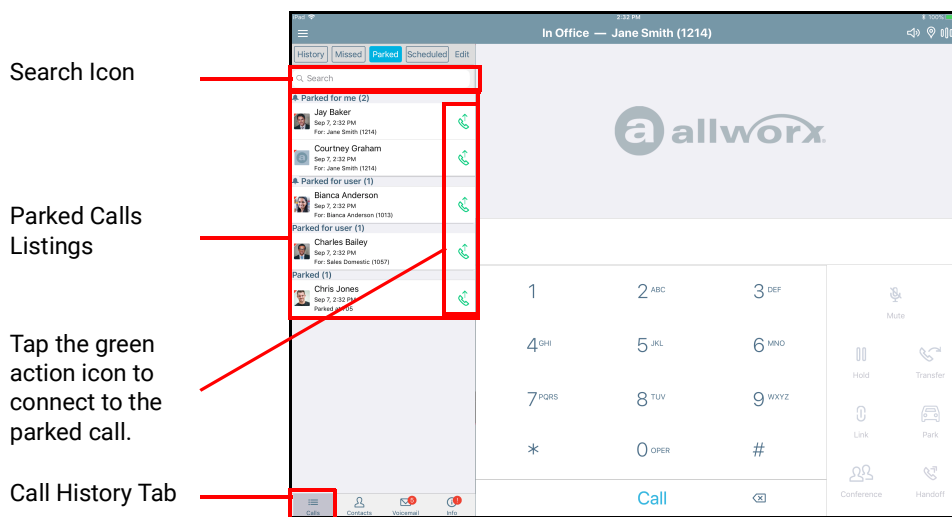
Search Icon

Parked Calls Listings

Tap the green action icon to connect to the parked call.

Call History Tab

iPad

2:32 PM

100%

In Office — Jane Smith (1214)

History Missed Parked Scheduled Edit

Search

Parked for me (2)

Jay Baker
Sep 7, 2:32 PM
For: Jane Smith (1214)

Courtney Graham
Sep 7, 2:32 PM
For: Jane Smith (1214)

Parked for user (1)

Bianca Anderson
Sep 7, 2:32 PM
For: Bianca Anderson (1013)

Parked for user (1)

Charles Bailey
Sep 7, 2:32 PM
For: Sales Domestic (1057)

Parked (1)

Chris Jones
Sep 7, 2:32 PM
Parked at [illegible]05

allworx

1
2 ABC
3 DEF
4 GHI
5 JKL
6 MNO
7 PQRS
8 TUV
9 WXYZ
*
0 OPER
#
Call

Mute
Hold
Transfer
Link
Park
Conference
Handoff

Calls
Contacts
Voicemail
Info